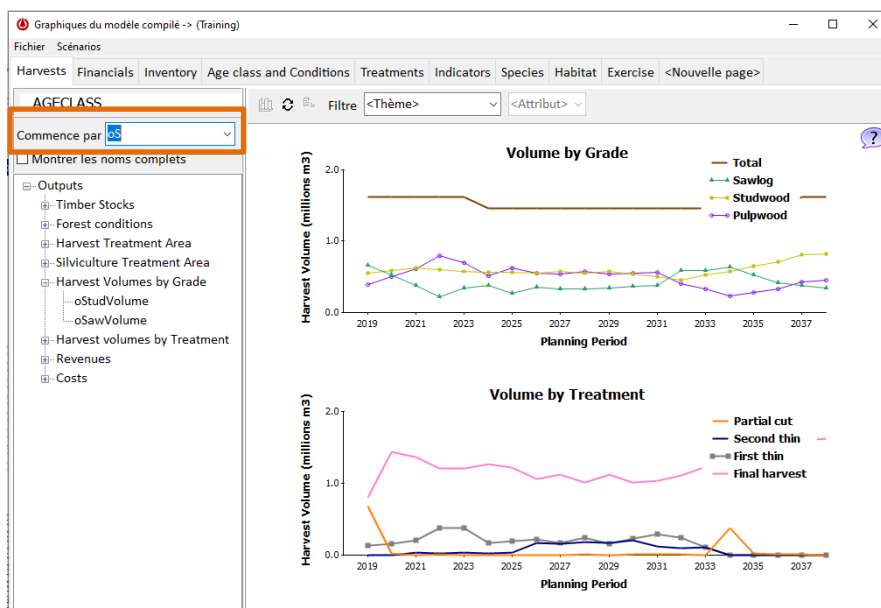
Graphiques du modèle compilé -> (Training)

Fichier Scénarios

Harvests | Financials | Inventory | Age class and Conditions | Treatments | Indicators | Species | Habitat | Exercise | <Nouvelle page>

AGECLASS

Commence par oS

Montrer les noms complets

Outputs
Timber Stocks
Forest conditions
Harvest Treatment Area
Silviculture Treatment Area
Harvest Volumes by Grade
oStudVolume
oSawVolume
Harvest volumes by Treatment
Revenues
Costs

Filtre <Thème> <Attribut>

?

Volume by Grade

Total
Sawlog
Studwood
Pulpwood

Harvest Volume (millions m3)

2.0
1.0
0.0

2019 2021 2023 2025 2027 2029 2031 2033 2035 2037

Planning Period

Volume by Treatment

Partial cut
Second thin
First thin
Final harvest

Harvest Volume (millions m3)

2.0
1.0
0.0

2019 2021 2023 2025 2027 2029 2031 2033 2035 2037

Planning Period